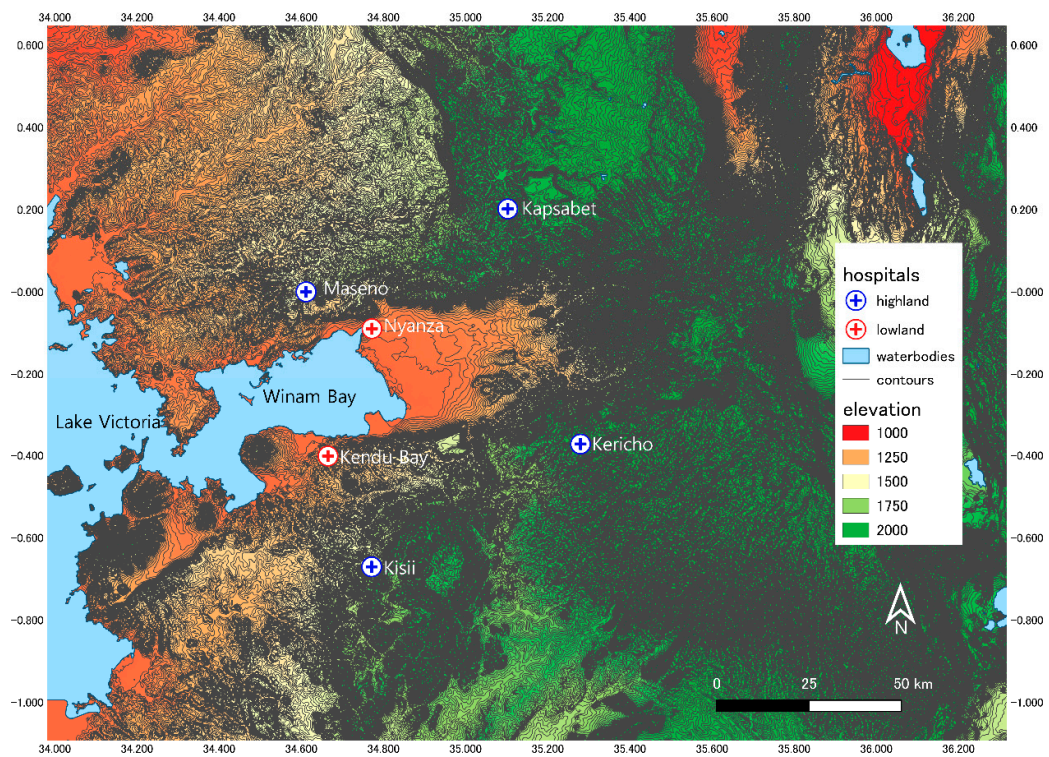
34.000 34.200 34.400 34.600 34.800 35.000 35.200 35.400 35.600 35.800 36.000 36.200

0.600 0.400 0.200 -0.000 -0.200 -0.400 -0.600 -0.800 -1.000

Kapsabet

Maseno

Nyanza

Winam Bay

Lake Victoria

Kendu Bay

Kericho

Kisii

hospitals
highland
lowland
waterbodies
contours
elevation
1000
1250
1500
1750
2000

N

0 25 50 km

0.600 0.400 0.200 -0.000 -0.200 -0.400 -0.600 -0.800 -1.000

34.000 34.200 34.400 34.600 34.800 35.000 35.200 35.400 35.600 35.800 36.000 36.200